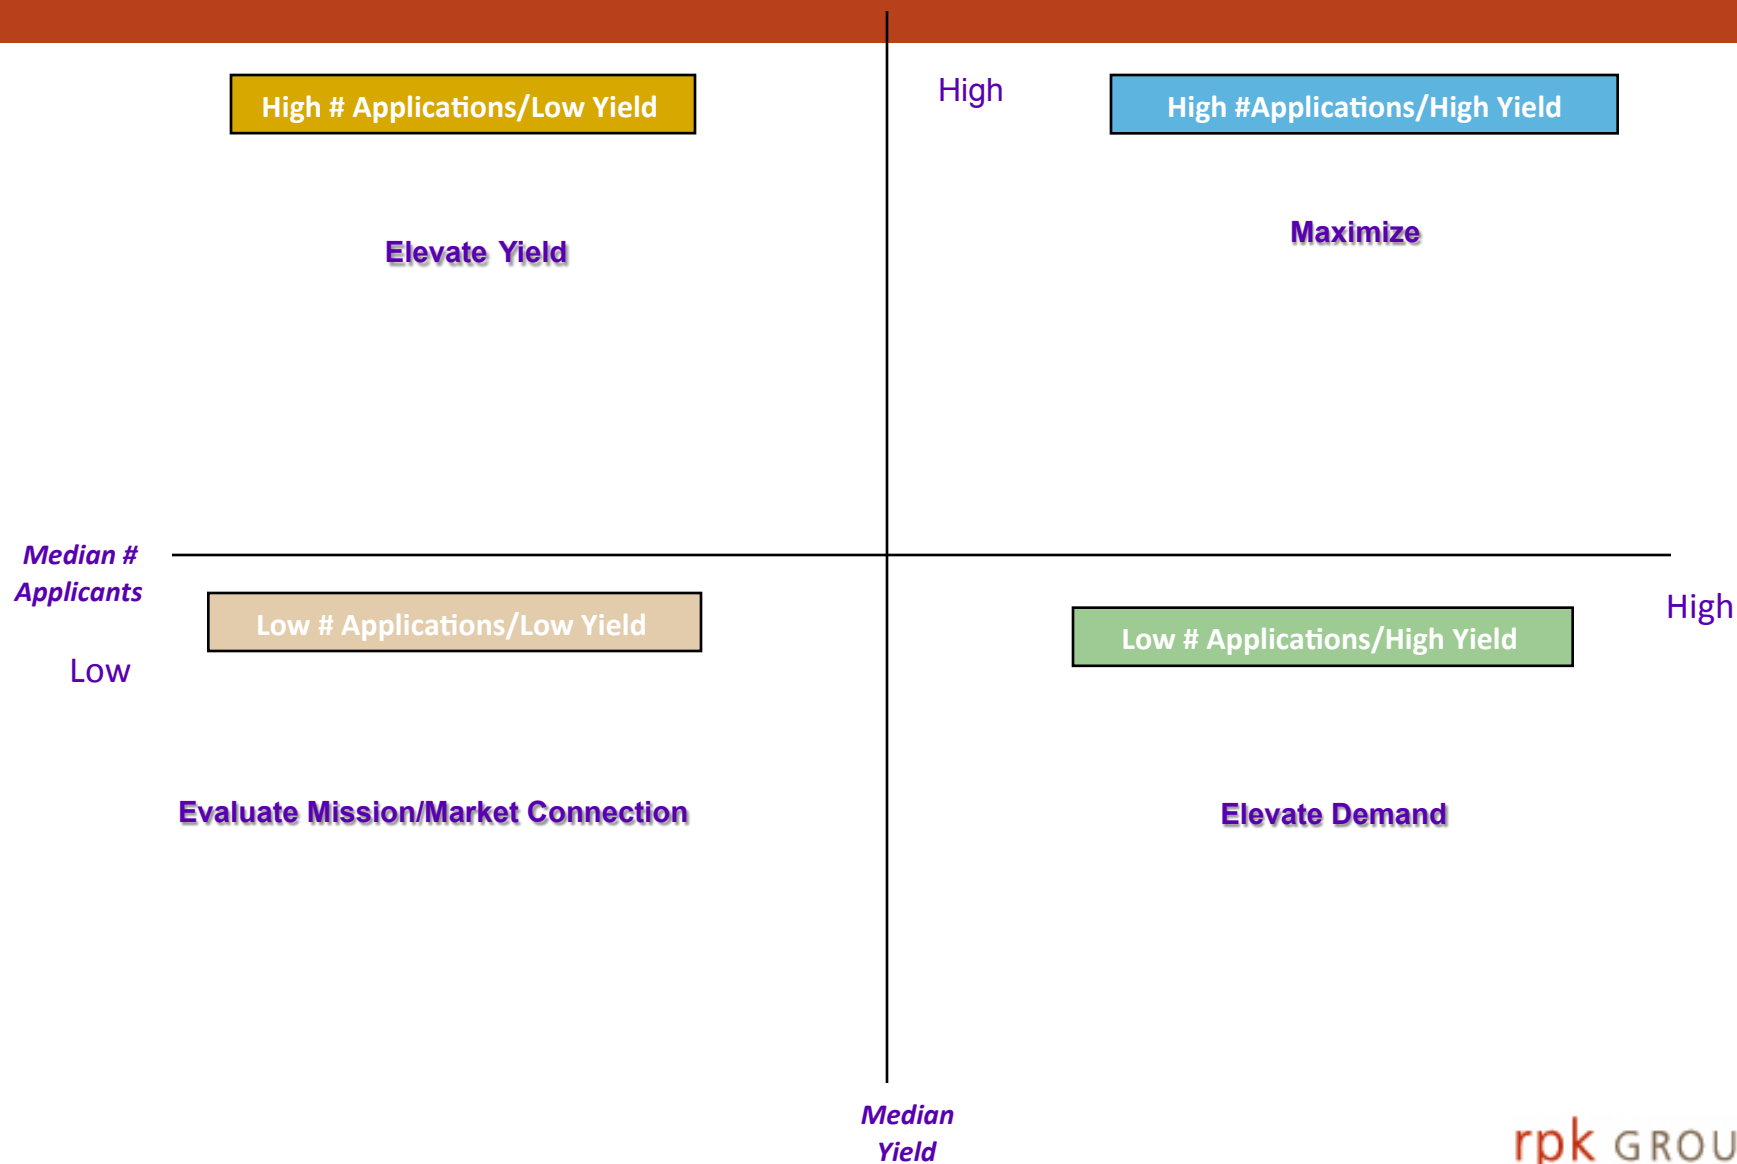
High # Applications/Low Yield

High

High #Applications/High Yield

Elevate Yield

Maximize

Median # Applicants

Low

Low # Applications/Low Yield

Low # Applications/High Yield

High

Evaluate Mission/Market Connection

Elevate Demand

Median Yield

rpk GROU